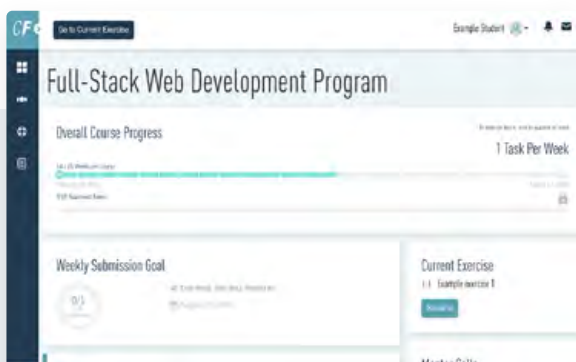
CF

Go to Current Exercise

Example Student

Full-Stack Web Development Program

Overall Course Progress

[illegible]

1 Task Per Week

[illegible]

Weekly Submission Goal

0/1

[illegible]

Current Exercise

1.1 Example exercise 1

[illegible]

Mentor Calls